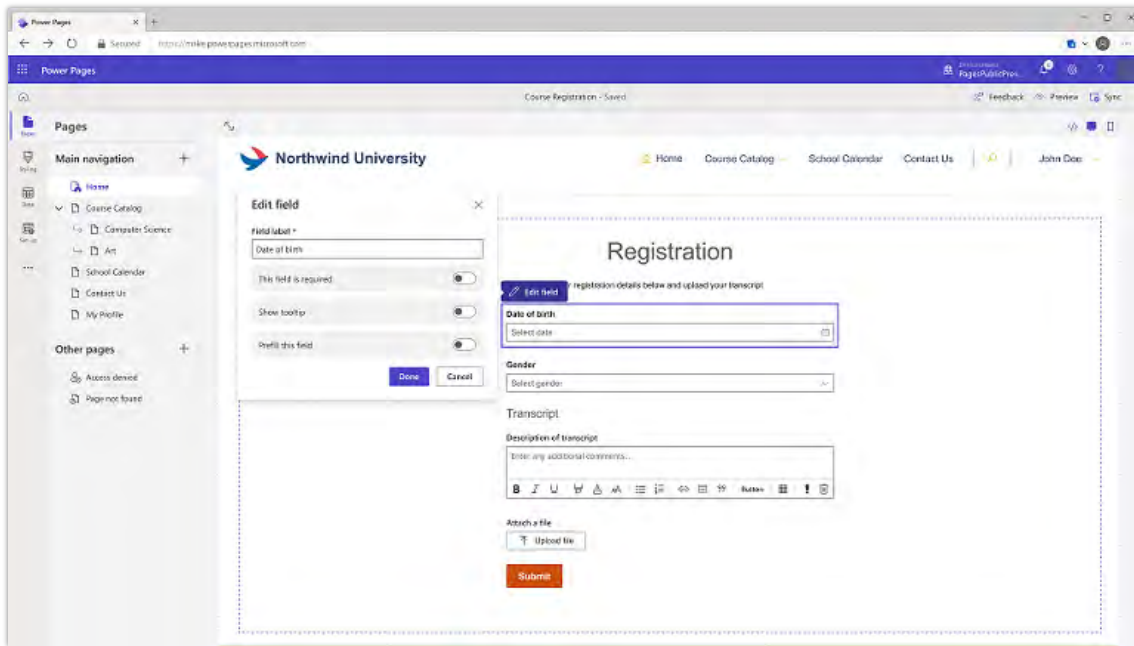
Power Pages
Secured https://make.powerpages.microsoft.com
Power Pages
Environment PagesPublicPrev...
Course Registration - Saved
Feedback Preview Sync
Pages
Main navigation
Home
Course Catalog
Computer Science
Art
School Calendar
Contact Us
My Profile
Other pages
Access denied
Page not found
Northwind University
Home Course Catalog School Calendar Contact Us John Doe
Edit field
Field label *
Date of birth
This field is required
Show tooltip
Prefill this field
Done Cancel
Registration
Edit field
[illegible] registration details below and upload your transcript
Date of birth
Select date
Gender
Select gender
Transcript
Description of transcript
Enter any additional comments...
B I U
Attach a file
Upload file
Submit